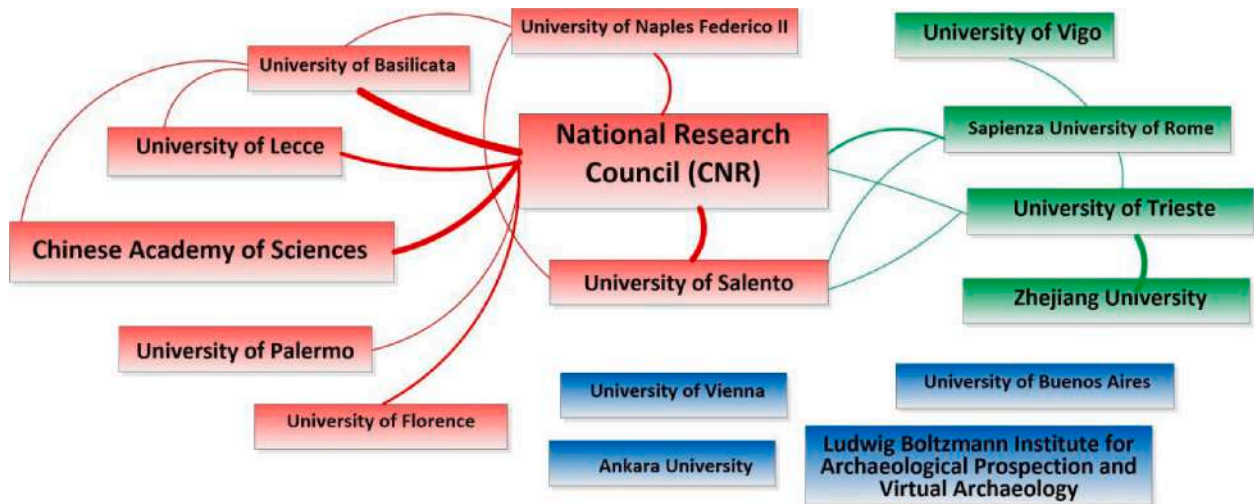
University of Naples Federico II

University of Vigo

University of Basilicata

National Research Council (CNR)

Sapienza University of Rome

University of Lecce

University of Trieste

Chinese Academy of Sciences

University of Salento

Zhejiang University

University of Palermo

University of Vienna

University of Buenos Aires

University of Florence

Ankara University

Ludwig Boltzmann Institute for Archaeological Prospection and Virtual Archaeology